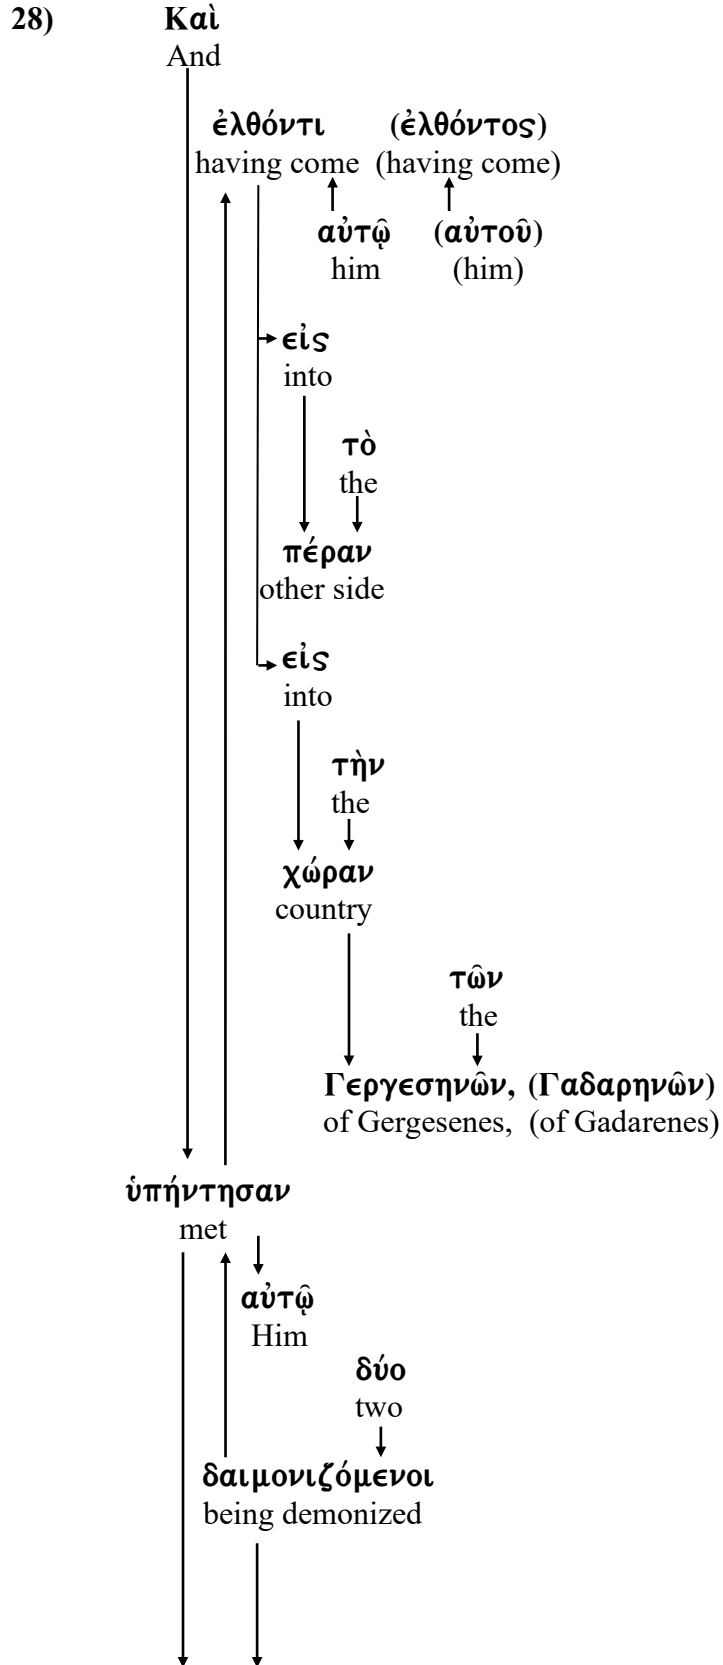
28) Καὶ
And

ἐλθόντι (ἐλθόντος)
having come (having come)

αὐτῷ (αὐτοῦ)
him (him)

εἰς
into

τὸ
the

πέραν
other side

εἰς
into

τὴν
the

χώραν
country

τῶν
the

Γεργεσηνῶν, (Γαδαρηνῶν)
of Gergesenes, (of Gadarenes)

ὑπήντησαν
met

αὐτῷ
Him

δύο
two

δαιμονιζόμενοι
being demonized